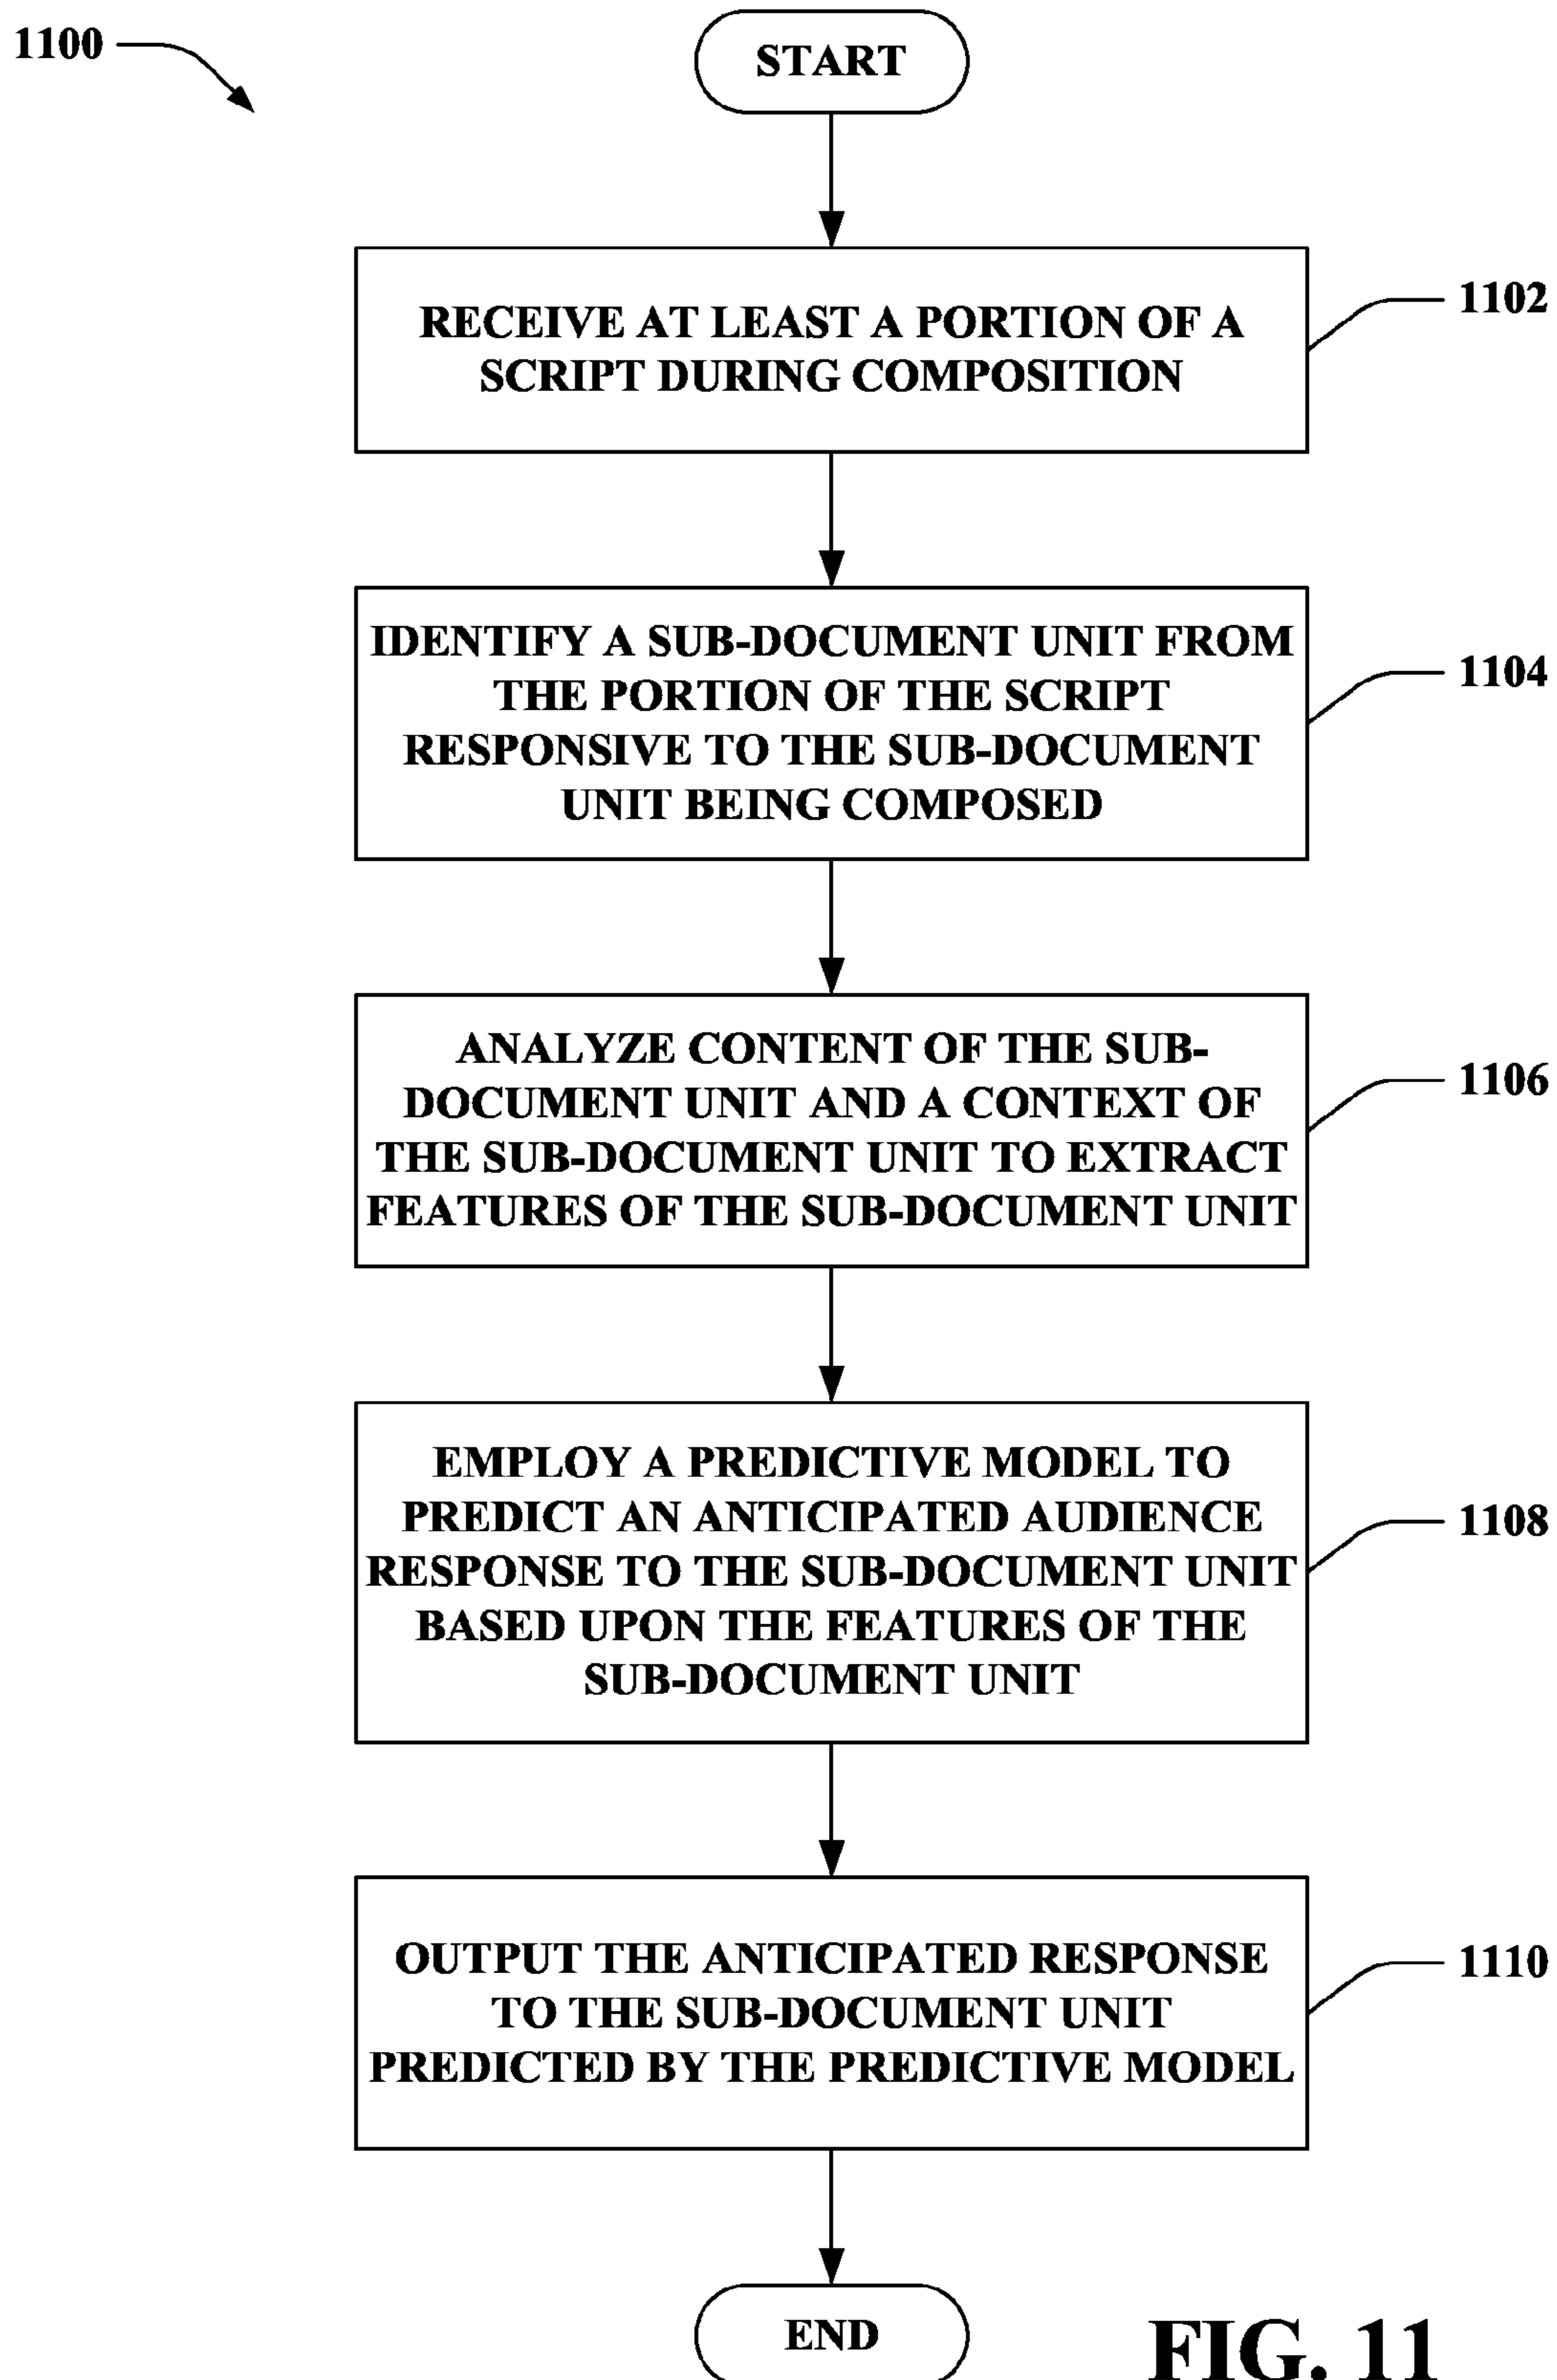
1100

START

RECEIVE AT LEAST A PORTION OF A SCRIPT DURING COMPOSITION

1102

IDENTIFY A SUB-DOCUMENT UNIT FROM THE PORTION OF THE SCRIPT RESPONSIVE TO THE SUB-DOCUMENT UNIT BEING COMPOSED

1104

ANALYZE CONTENT OF THE SUB-DOCUMENT UNIT AND A CONTEXT OF THE SUB-DOCUMENT UNIT TO EXTRACT FEATURES OF THE SUB-DOCUMENT UNIT

1106

EMPLOY A PREDICTIVE MODEL TO PREDICT AN ANTICIPATED AUDIENCE RESPONSE TO THE SUB-DOCUMENT UNIT BASED UPON THE FEATURES OF THE SUB-DOCUMENT UNIT

1108

OUTPUT THE ANTICIPATED RESPONSE TO THE SUB-DOCUMENT UNIT PREDICTED BY THE PREDICTIVE MODEL

1110

END

FIG. 11